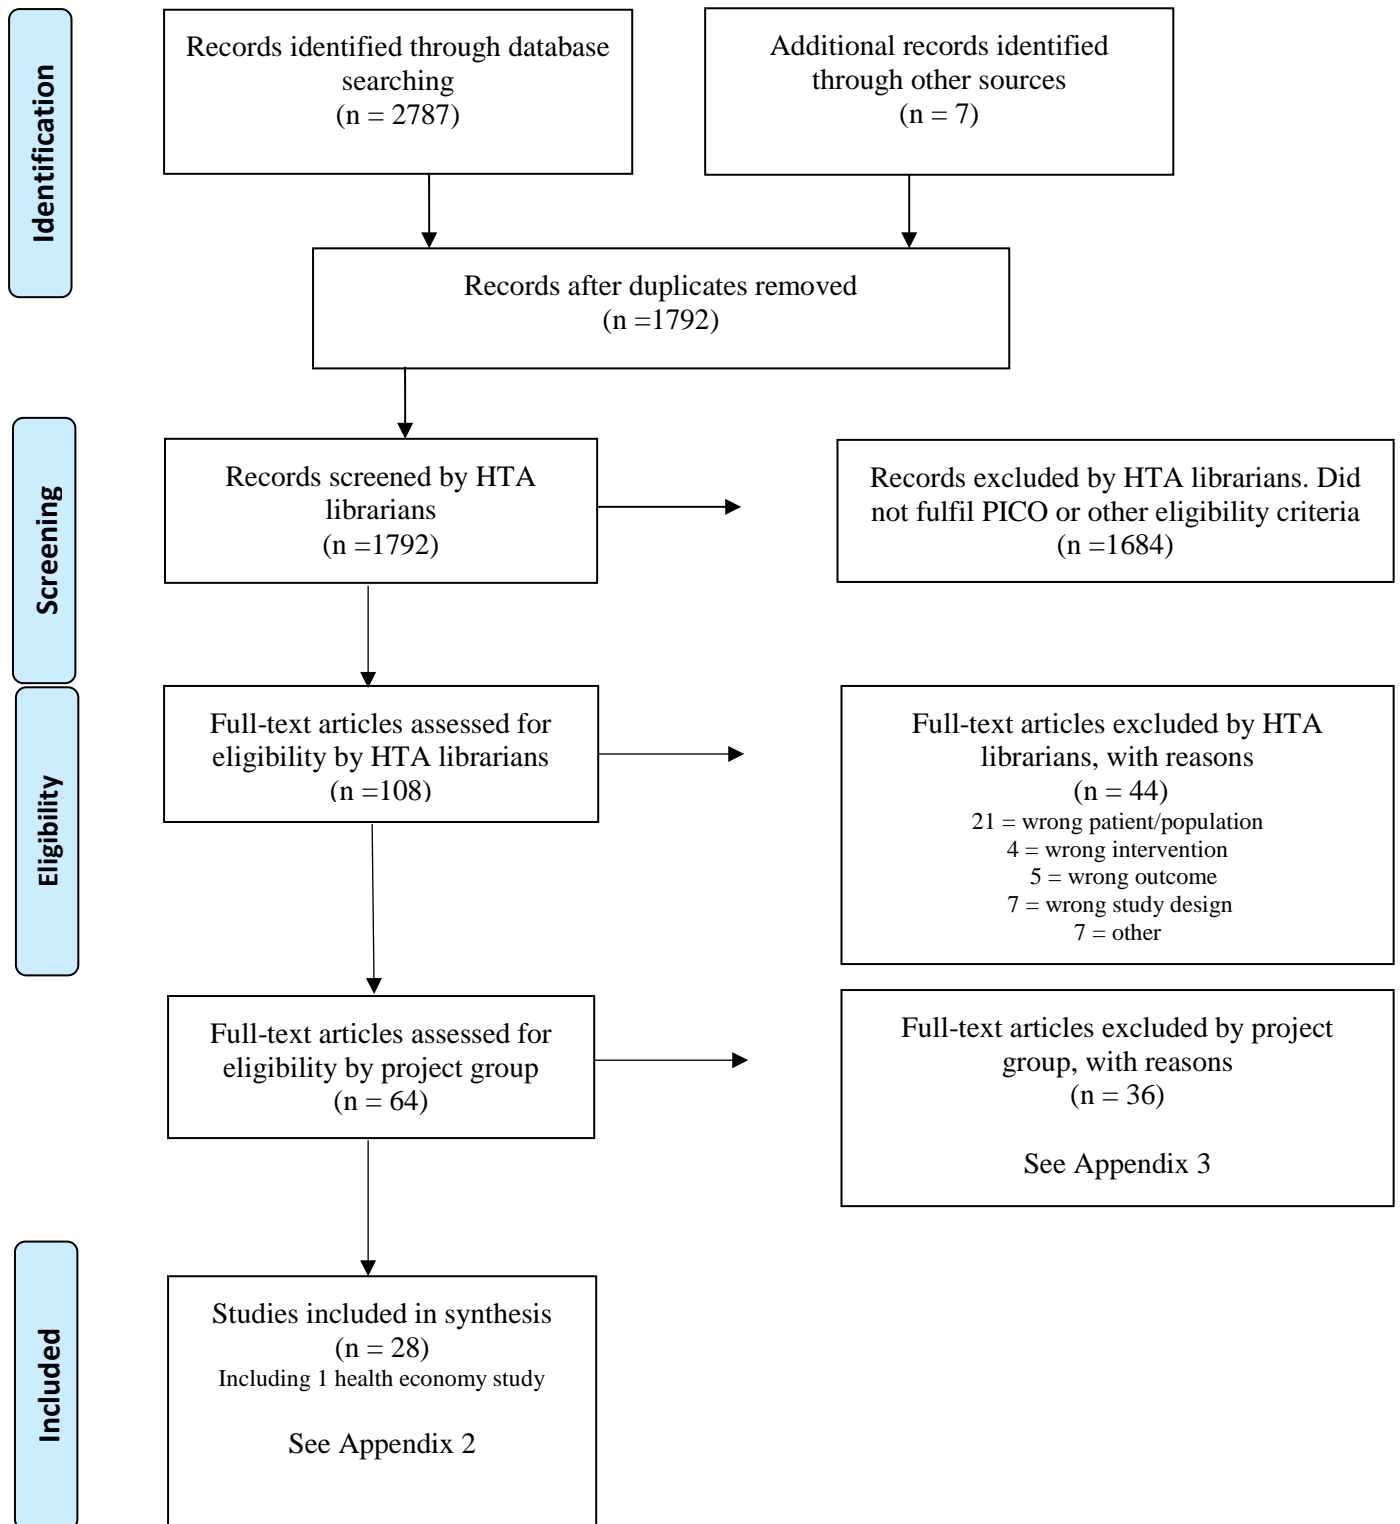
Identification

Records identified through database searching
(n = 2787)

Additional records identified through other sources
(n = 7)

Records after duplicates removed
(n =1792)

Screening

Records screened by HTA librarians
(n =1792)

Records excluded by HTA librarians. Did not fulfil PICO or other eligibility criteria
(n =1684)

Eligibility

Full-text articles assessed for eligibility by HTA librarians
(n =108)

Full-text articles excluded by HTA librarians, with reasons
(n = 44)
21 = wrong patient/population
4 = wrong intervention
5 = wrong outcome
7 = wrong study design
7 = other

Full-text articles assessed for eligibility by project group
(n = 64)

Full-text articles excluded by project group, with reasons
(n = 36)

See Appendix 3

Included

Studies included in synthesis
(n = 28)
Including 1 health economy study

See Appendix 2